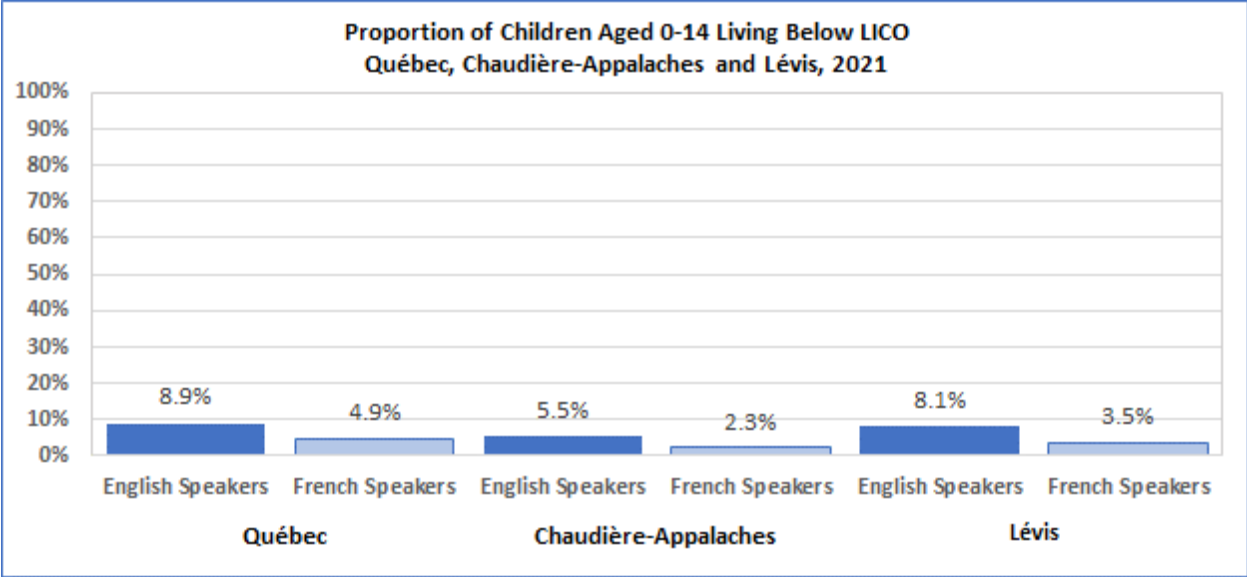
Proportion of Children Aged 0-14 Living Below LICO
Québec, Chaudière-Appalaches and Lévis, 2021

100%
90%
80%
70%
60%
50%
40%
30%
20%
10%
0%

8.9%
4.9%
5.5%
2.3%
8.1%
3.5%

English Speakers
French Speakers
English Speakers
French Speakers
English Speakers
French Speakers

Québec
Chaudière-Appalaches
Lévis